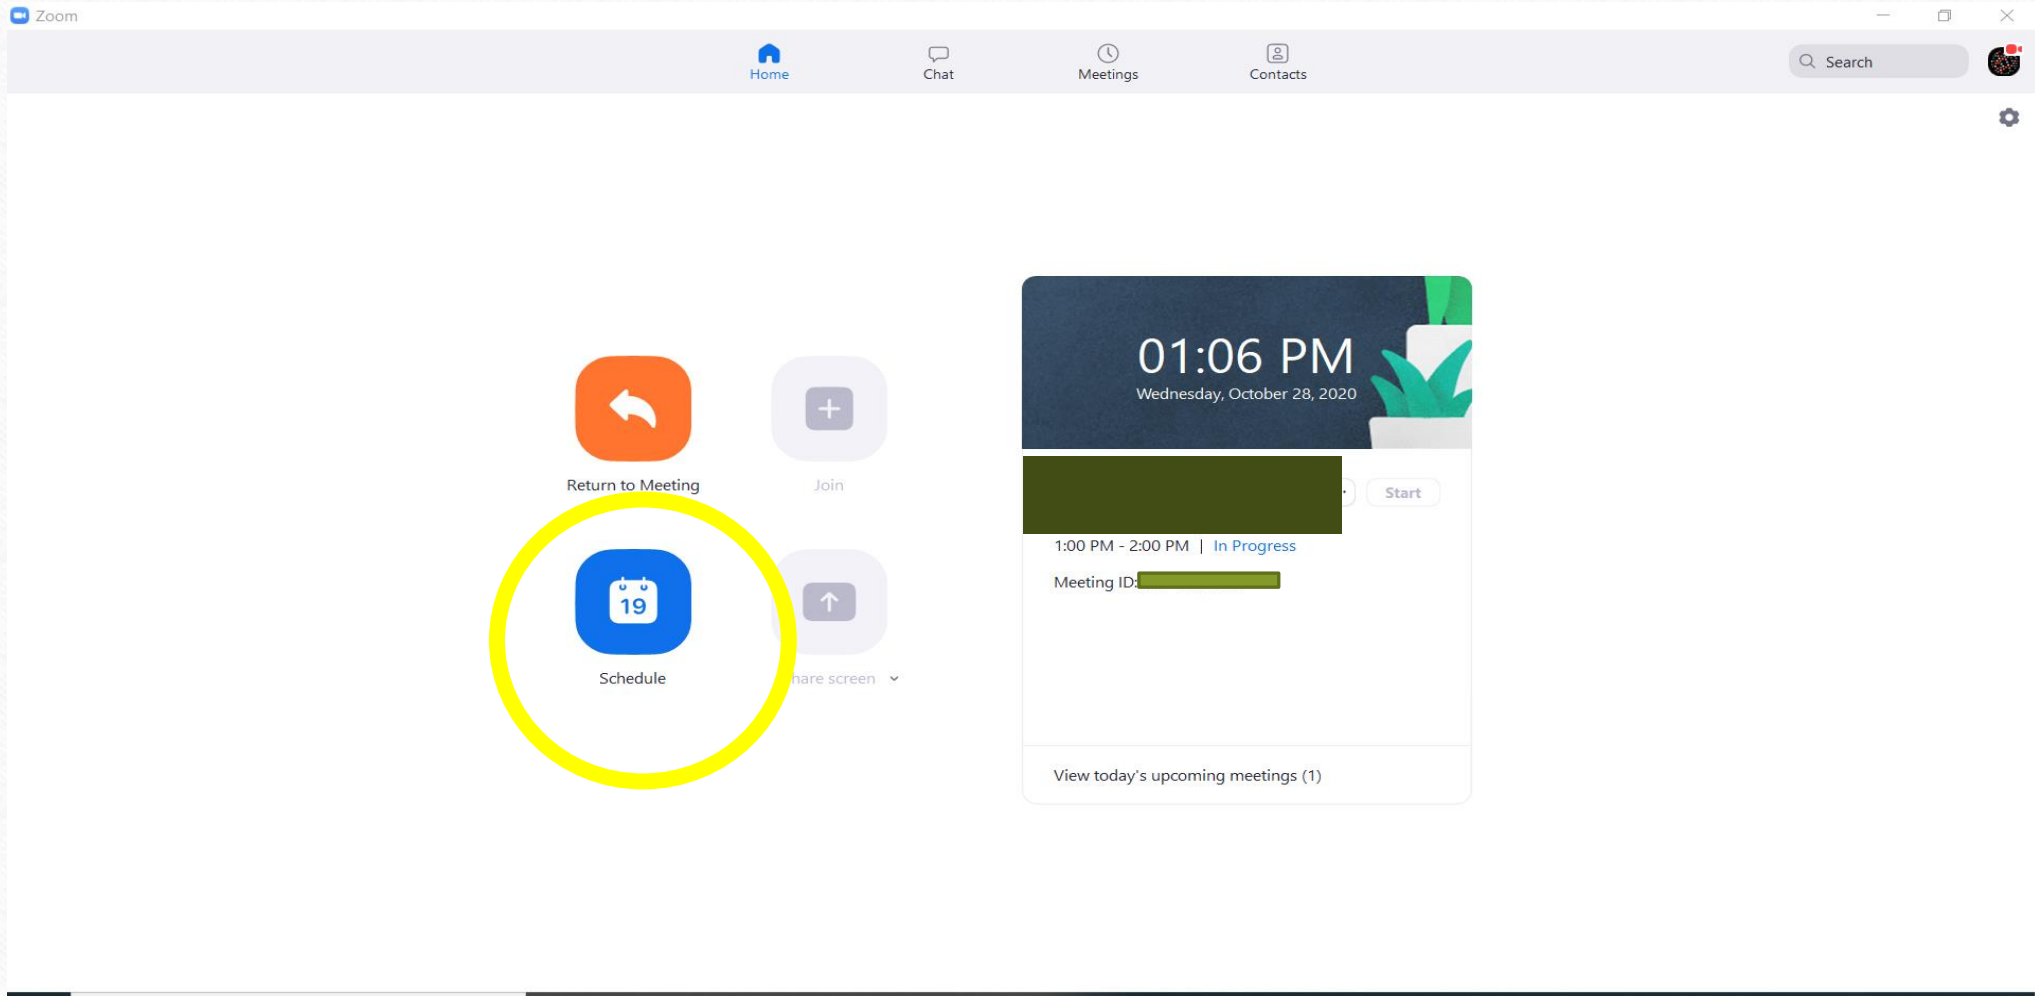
Zoom

Home
Chat
Meetings
Contacts

Search

Return to Meeting

Join

19

Schedule

hare screen

01:06 PM
Wednesday, October 28, 2020

Start

1:00 PM - 2:00 PM | In Progress

Meeting ID:

View today's upcoming meetings (1)